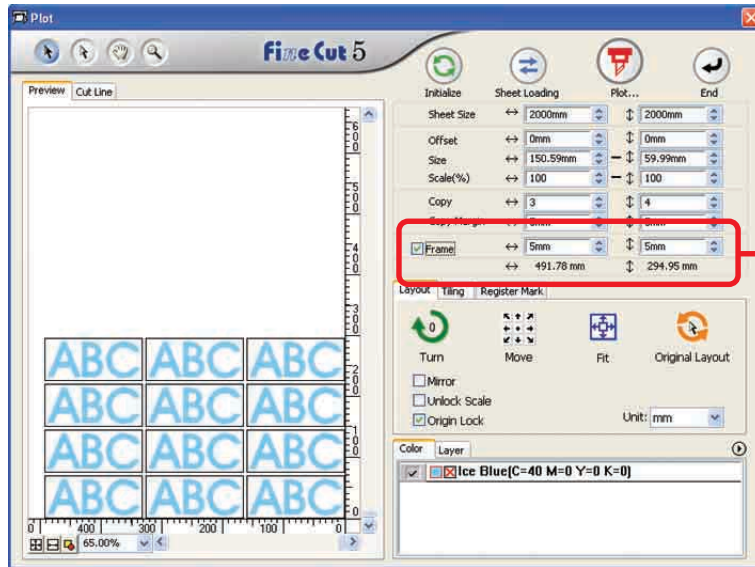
Plot

FineCut 5

Preview | Cut Line

Initialize | Sheet Loading | Plot... | End

Sheet Size ↔ 2000mm ↕ 2000mm

Offset ↔ 0mm ↕ 0mm

Size ↔ 150.59mm — ↕ 59.99mm

Scale(%) ↔ 100 — ↕ 100

Copy ↔ 3 ↕ 4

Copy Margin ↔ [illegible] ↕ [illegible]

☑ Frame ↔ 5mm ↕ 5mm

↔ 491.78 mm ↕ 294.95 mm

Layout | Tiling | Register Mark

Turn | Move | Fit | Original Layout

☐ Mirror

☐ Unlock Scale

☑ Origin Lock

Unit: mm

Color | Layer

☑ Ice Blue(C=40 M=0 Y=0 K=0)

ABC ABC ABC
ABC ABC ABC
ABC ABC ABC
ABC ABC ABC

600
500
400
300
200
100
0

400 300 200 100 0

65.00%